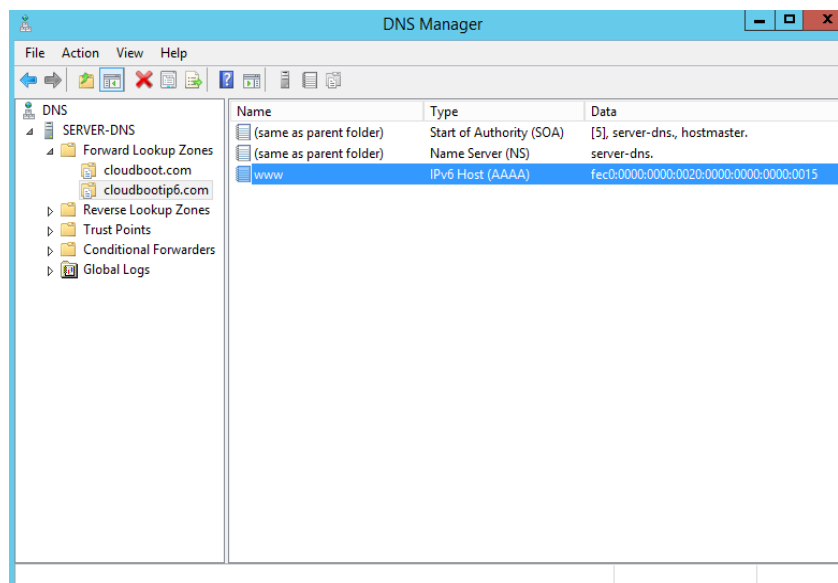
DNS Manager

File Action View Help

DNS
SERVER-DNS
Forward Lookup Zones
cloudboot.com
cloudbootip6.com
Reverse Lookup Zones
Trust Points
Conditional Forwarders
Global Logs

| Name | Type | Data |
|---|---|---|
| (same as parent folder) | Start of Authority (SOA) | [5], server-dns., hostmaster. |
| (same as parent folder) | Name Server (NS) | server-dns. |
| www | IPv6 Host (AAAA) | fec0:0000:0000:0020:0000:0000:0000:0015 |